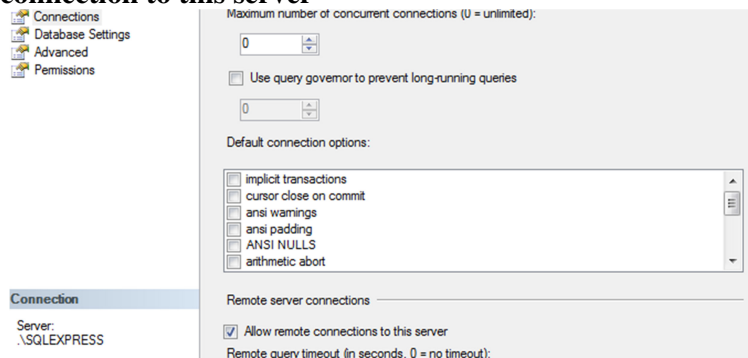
connection to this server

Connections
Database Settings
Advanced
Permissions

Maximum number of concurrent connections (0 = unlimited):

0

Use query governor to prevent long-running queries

0

Default connection options:

implicit transactions
cursor close on commit
ansi warnings
ansi padding
ANSI NULLS
arithmetic abort

Connection

Server:
.\SQLEXPRESS

Remote server connections

Allow remote connections to this server

Remote query timeout (in seconds, 0 = no timeout):